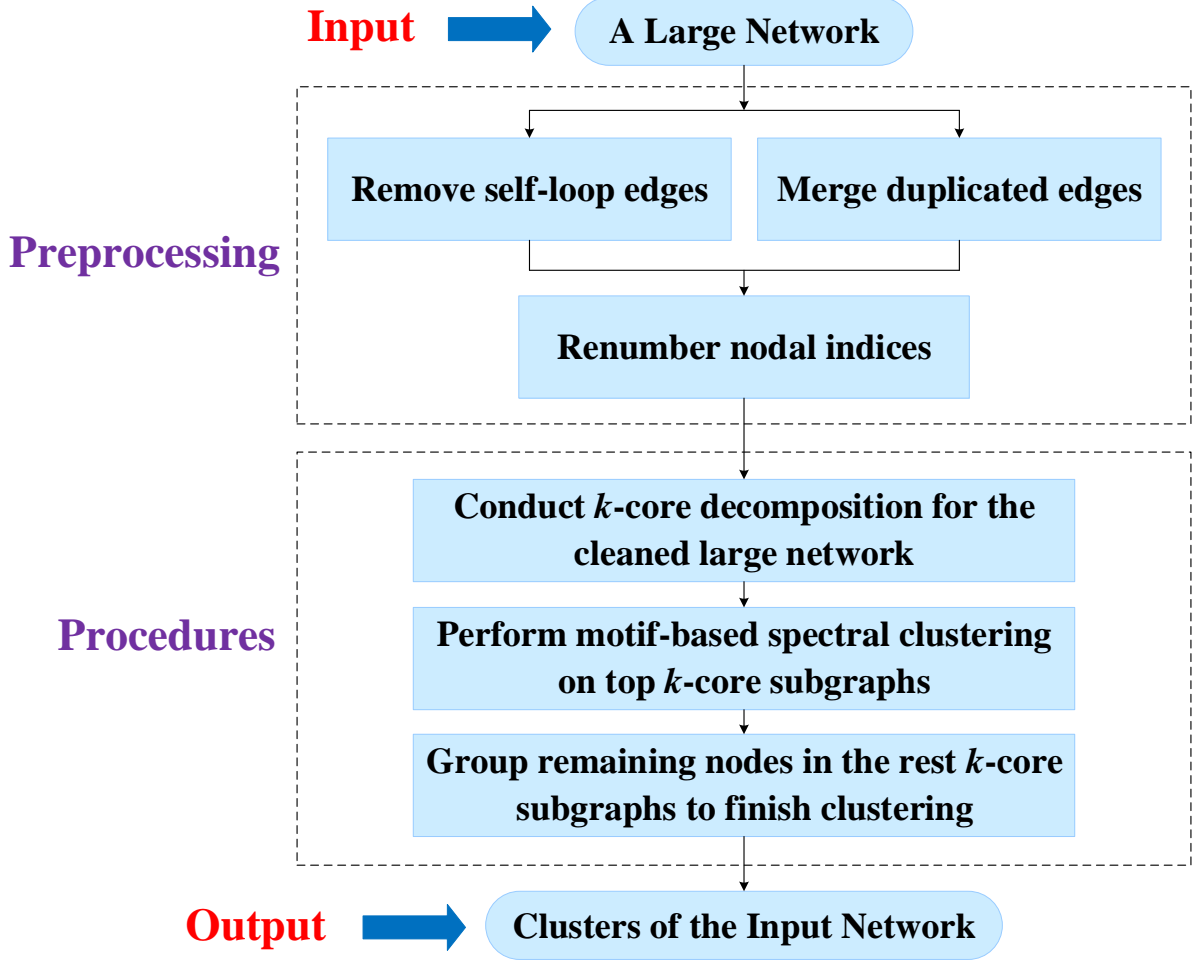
Input

A Large Network

Preprocessing

Remove self-loop edges

Merge duplicated edges

Renumber nodal indices

Procedures

Conduct $k$-core decomposition for the cleaned large network

Perform motif-based spectral clustering on top $k$-core subgraphs

Group remaining nodes in the rest $k$-core subgraphs to finish clustering

Output

Clusters of the Input Network